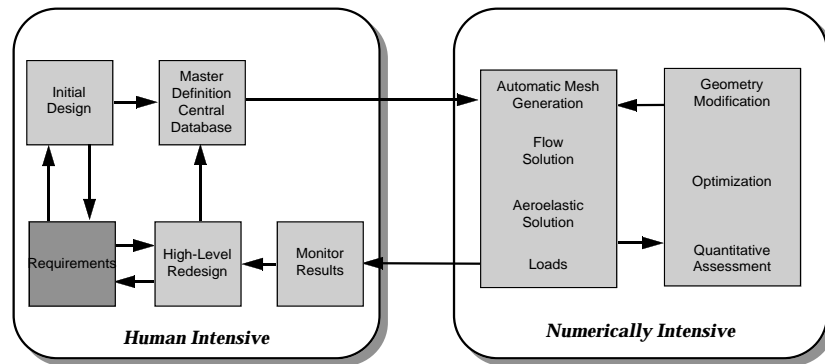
Initial Design

Master Definition Central Database

Requirements

High-Level Redesign

Monitor Results

Human Intensive

Automatic Mesh Generation

Flow Solution

Aeroelastic Solution

Loads

Geometry Modification

Optimization

Quantitative Assessment

Numerically Intensive